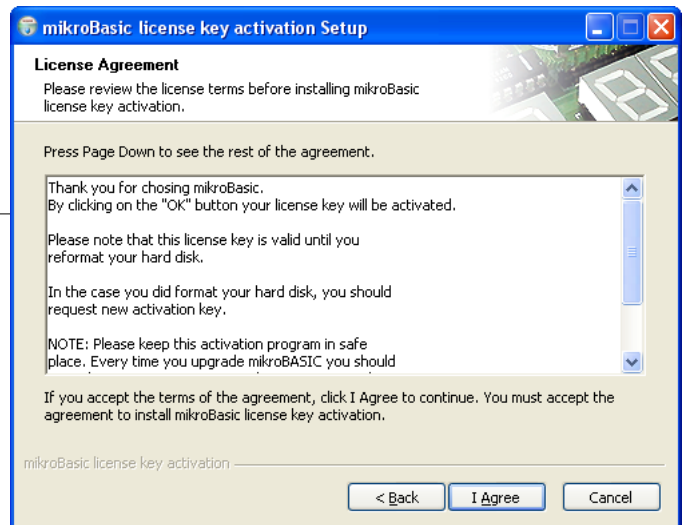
mikroBasic license key activation Setup

License Agreement

Please review the license terms before installing mikroBasic license key activation.

Press Page Down to see the rest of the agreement.

Thank you for chosing mikroBasic.
By clicking on the "OK" button your license key will be activated.

Please note that this license key is valid until you reformat your hard disk.

In the case you did format your hard disk, you should request new activation key.

NOTE: Please keep this activation program in safe place. Every time you upgrade mikroBASIC you should

If you accept the terms of the agreement, click I Agree to continue. You must accept the agreement to install mikroBasic license key activation.

mikroBasic license key activation

< Back
I Agree
Cancel